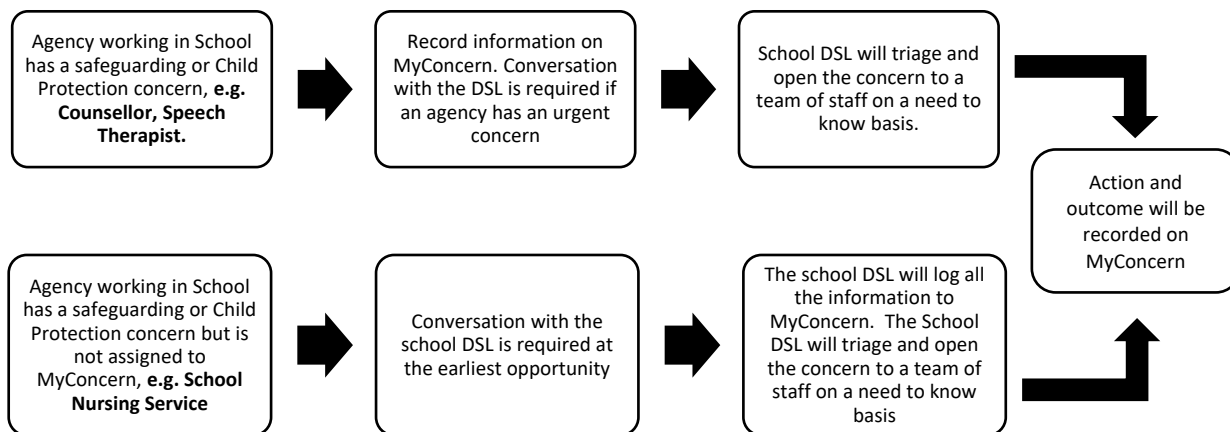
Agency working in School has a safeguarding or Child Protection concern, **e.g. Counsellor, Speech Therapist.**

Record information on MyConcern. Conversation with the DSL is required if an agency has an urgent concern

School DSL will triage and open the concern to a team of staff on a need to know basis.

Action and outcome will be recorded on MyConcern

Agency working in School has a safeguarding or Child Protection concern but is not assigned to MyConcern, **e.g. School Nursing Service**

Conversation with the school DSL is required at the earliest opportunity

The school DSL will log all the information to MyConcern. The School DSL will triage and open the concern to a team of staff on a need to know basis